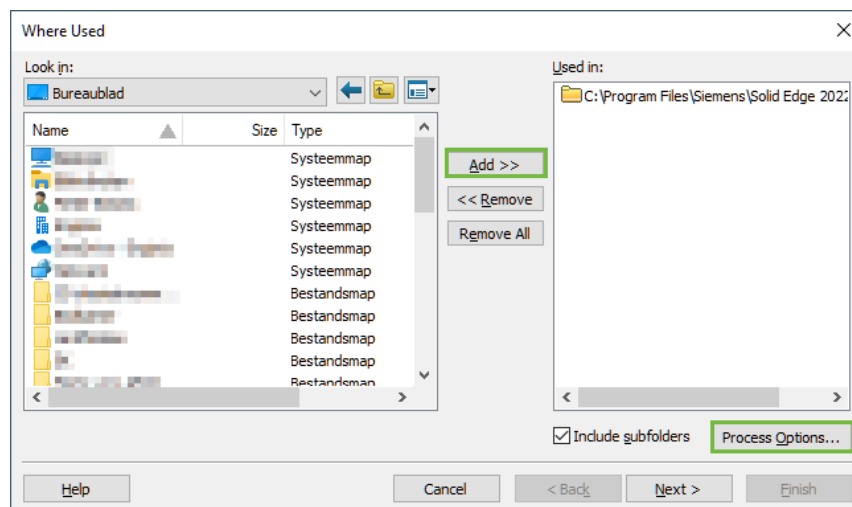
Where Used

Look in:

Bureaublad

| Name | Size | Type |
|---|---|---|
| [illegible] | | Systeemmap |
| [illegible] | | Systeemmap |
| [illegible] | | Systeemmap |
| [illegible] | | Systeemmap |
| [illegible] | | Systeemmap |
| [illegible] | | Systeemmap |
| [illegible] | | Bestandsmap |
| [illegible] | | Bestandsmap |
| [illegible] | | Bestandsmap |
| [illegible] | | Bestandsmap |
| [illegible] | | Bestandsmap |

Add >>

<< Remove

Remove All

Used in:

C:\Program Files\Siemens\Solid Edge 2022

Include subfolders

Process Options...

Help

Cancel

< Back

Next >

Finish